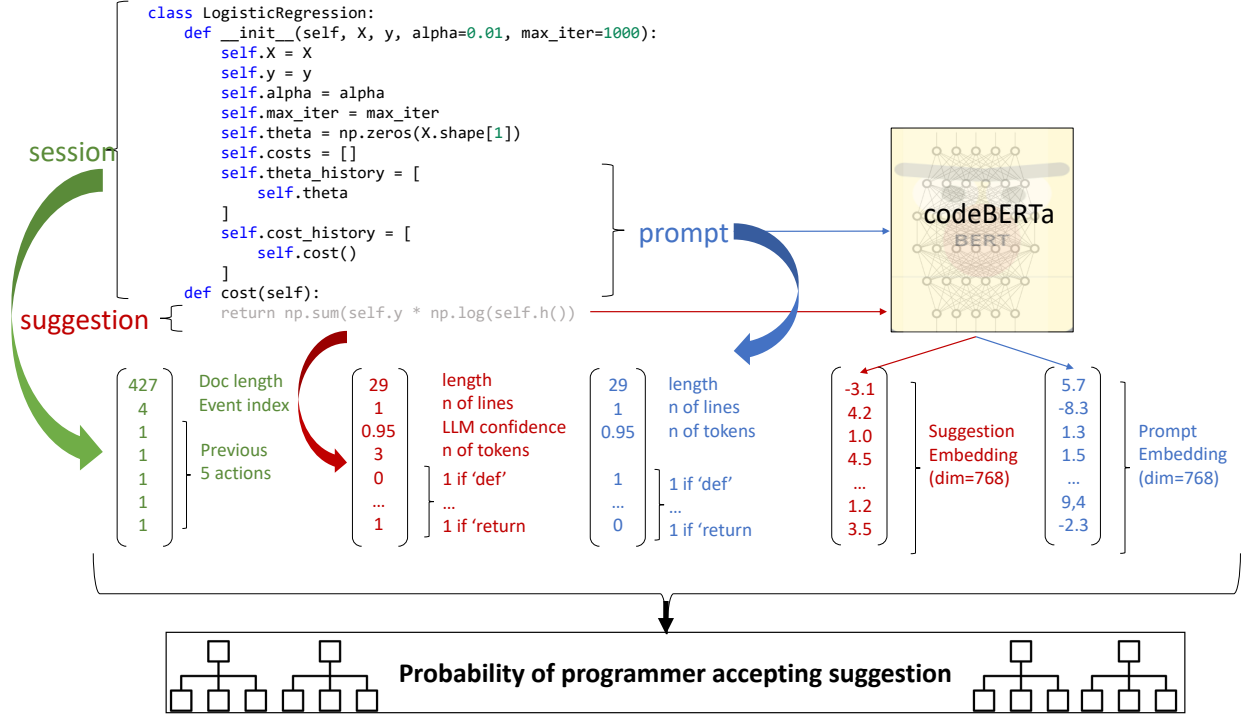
class LogisticRegression:
    def __init__(self, X, y, alpha=0.01, max_iter=1000):
        self.X = X
        self.y = y
        self.alpha = alpha
        self.max_iter = max_iter
        self.theta = np.zeros(X.shape[1])
        self.costs = []
        self.theta_history = [
            self.theta
        ]
        self.cost_history = [
            self.cost()
        ]
    def cost(self):
        return np.sum(self.y * np.log(self.h())

session

prompt

suggestion

codeBERTa

BERT

427
4
1
1
1
1
1

Doc length
Event index
Previous
5 actions

29
1
0.95
3
0
...
1

length
n of lines
LLM confidence
n of tokens
1 if 'def'
...
1 if 'return

29
1
0.95
1
...
0

length
n of lines
n of tokens
1 if 'def'
...
1 if 'return

-3.1
4.2
1.0
4.5
...
1.2
3.5

Suggestion
Embedding
(dim=768)

5.7
-8.3
1.3
1.5
...
9,4
-2.3

Prompt
Embedding
(dim=768)

Probability of programmer accepting suggestion